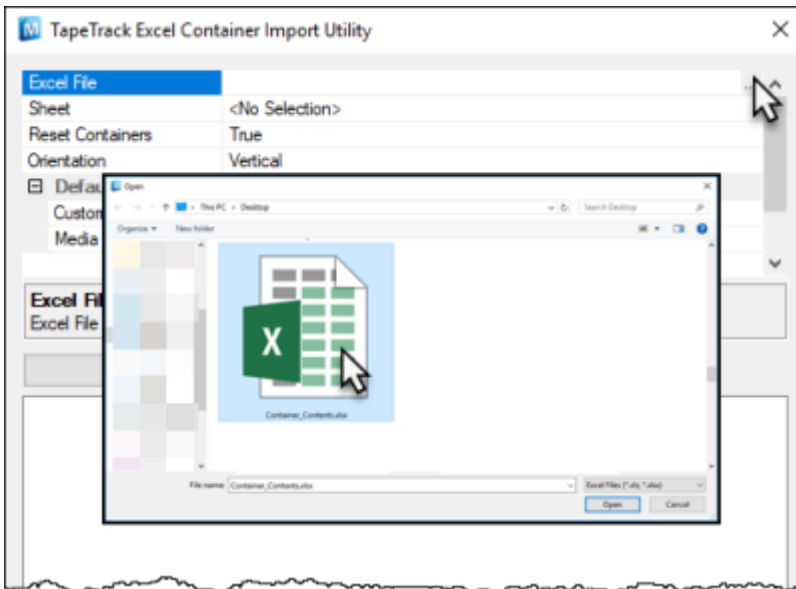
TapeTrack Excel Container Import Utility

Excel File
Sheet <No Selection>
Reset Containers True
Orientation Vertical
Defau
Custom
Media

Excel Fil
Excel File

Open
This PC > Desktop
Search Desktop
Organize ▾ New folder
X
Container_Contents.xlsx
File name: Container_Contents.xlsx
Excel Files (*.xls; *.xlsx)
Open Cancel